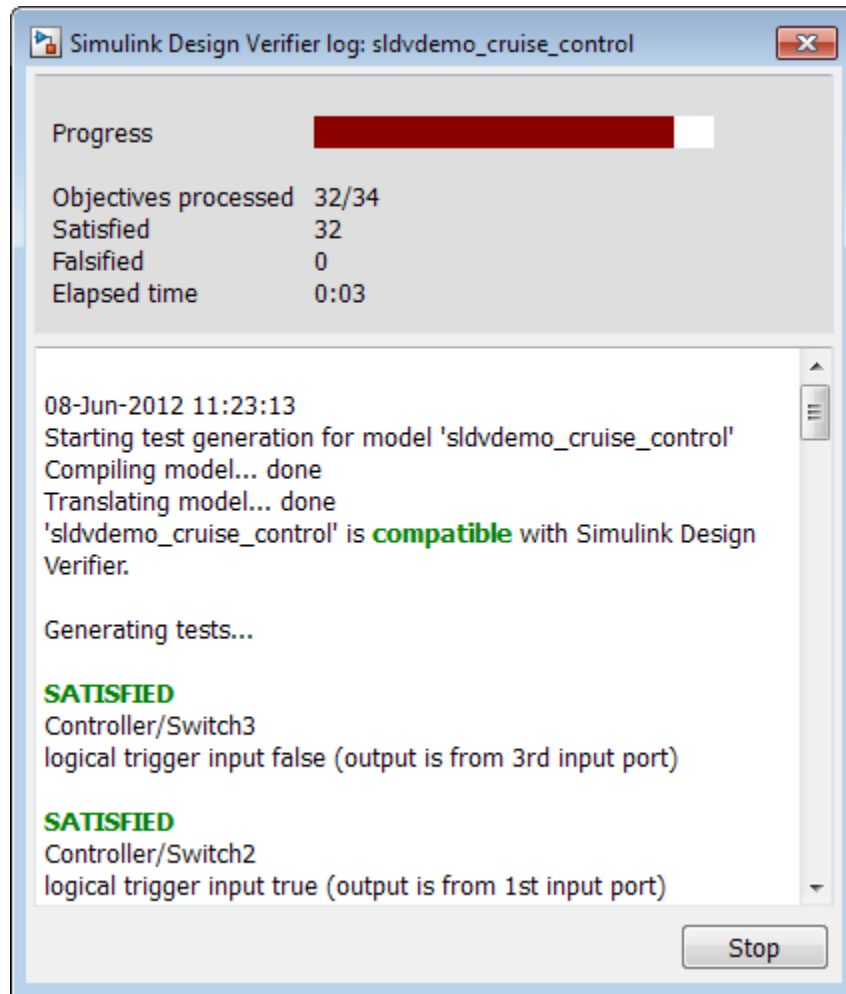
Simulink Design Verifier log: sldvdemo_cruise_control

Progress

| | |
|---|---|
| Objectives processed | 32/34 |
| Satisfied | 32 |
| Falsified | 0 |
| Elapsed time | 0:03 |

08-Jun-2012 11:23:13
Starting test generation for model 'sldvdemo_cruise_control'
Compiling model... done
Translating model... done
'sldvdemo_cruise_control' is compatible with Simulink Design Verifier.

Generating tests...

SATISFIED
Controller/Switch3
logical trigger input false (output is from 3rd input port)

SATISFIED
Controller/Switch2
logical trigger input true (output is from 1st input port)

Stop